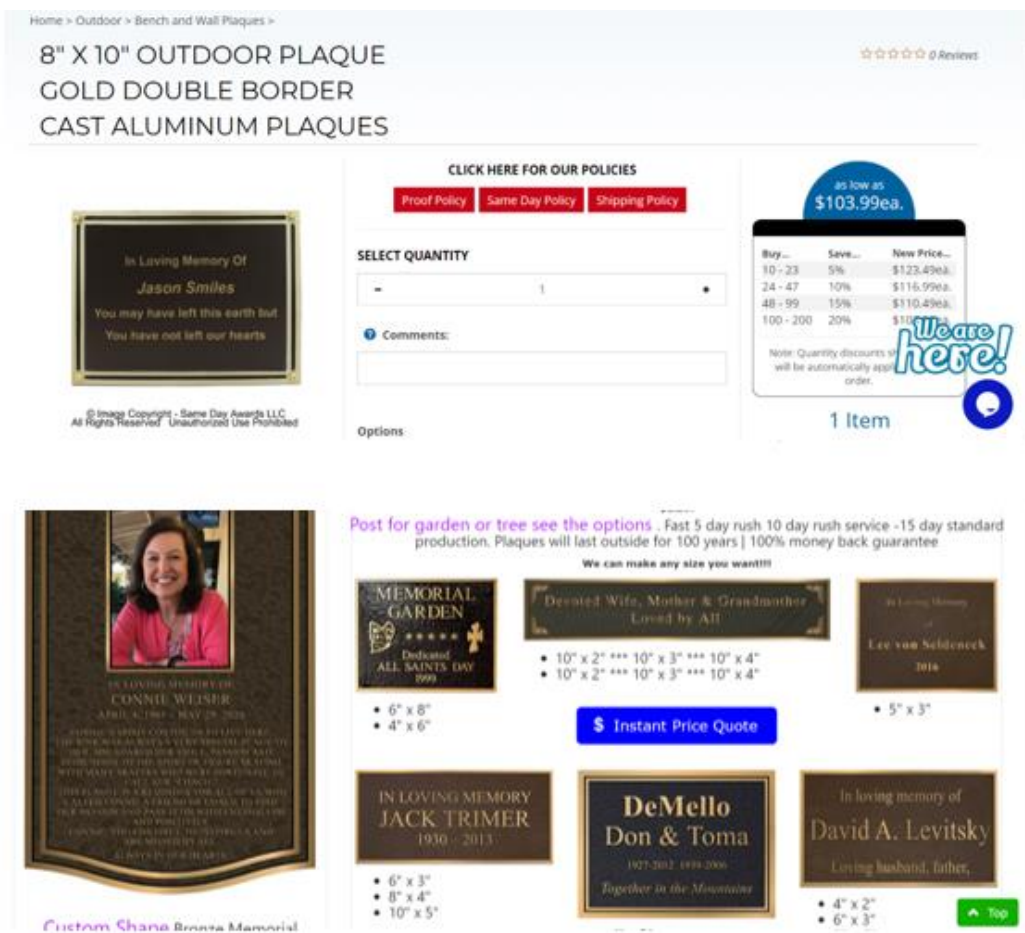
Home > Outdoor > Bench and Wall Plaques >

8" X 10" OUTDOOR PLAQUE GOLD DOUBLE BORDER CAST ALUMINUM PLAQUES

☆☆☆☆☆ 0 Reviews

In Loving Memory Of
Jason Smiles
You may have left this earth but
You have not left our hearts

© Image Copyright - Same Day Awards LLC
All Rights Reserved Unauthorized Use Prohibited

CLICK HERE FOR OUR POLICIES

Proof Policy | Same Day Policy | Shipping Policy

SELECT QUANTITY

- 1 +

Comments:

Options

as low as
$103.99ea.

| Buy... | Save... | New Price... |
|---|---|---|
| 10 - 23 | 5% | $123.49ea. |
| 24 - 47 | 10% | $116.99ea. |
| 48 - 99 | 15% | $110.49ea. |
| 100 - 200 | 20% | $10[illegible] |

Note: Quantity discounts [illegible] will be automatically appl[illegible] order.

We are here!

1 Item

IN LOVING MEMORY OF
CONNIE WEISER
APRIL 4, 1961 - MAY 29, 2020
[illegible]
ALWAYS IN OUR HEARTS

Custom Shape Bronze Memorial

Post for garden or tree see the options . Fast 5 day rush 10 day rush service -15 day standard production. Plaques will last outside for 100 years | 100% money back guarantee

We can make any size you want!!!

MEMORIAL GARDEN
Dedicated
ALL SAINTS DAY
1999

• 6" x 8"
• 4" x 6"

Devoted Wife, Mother & Grandmother
Loved by All

• 10" x 2" *** 10" x 3" *** 10" x 4"
• 10" x 2" *** 10" x 3" *** 10" x 4"

$ Instant Price Quote

In Loving Memory
Lee von Seldeneck
2016

• 5" x 3"

IN LOVING MEMORY
JACK TRIMER
1930 - 2013

• 6" x 3"
• 8" x 4"
• 10" x 5"

DeMello
Don & Toma
1927-2012 1931-2006
Together in the Mountains

In loving memory of
David A. Levitsky
Loving husband, father,

• 4" x 2"
• 6" x 3"

Top